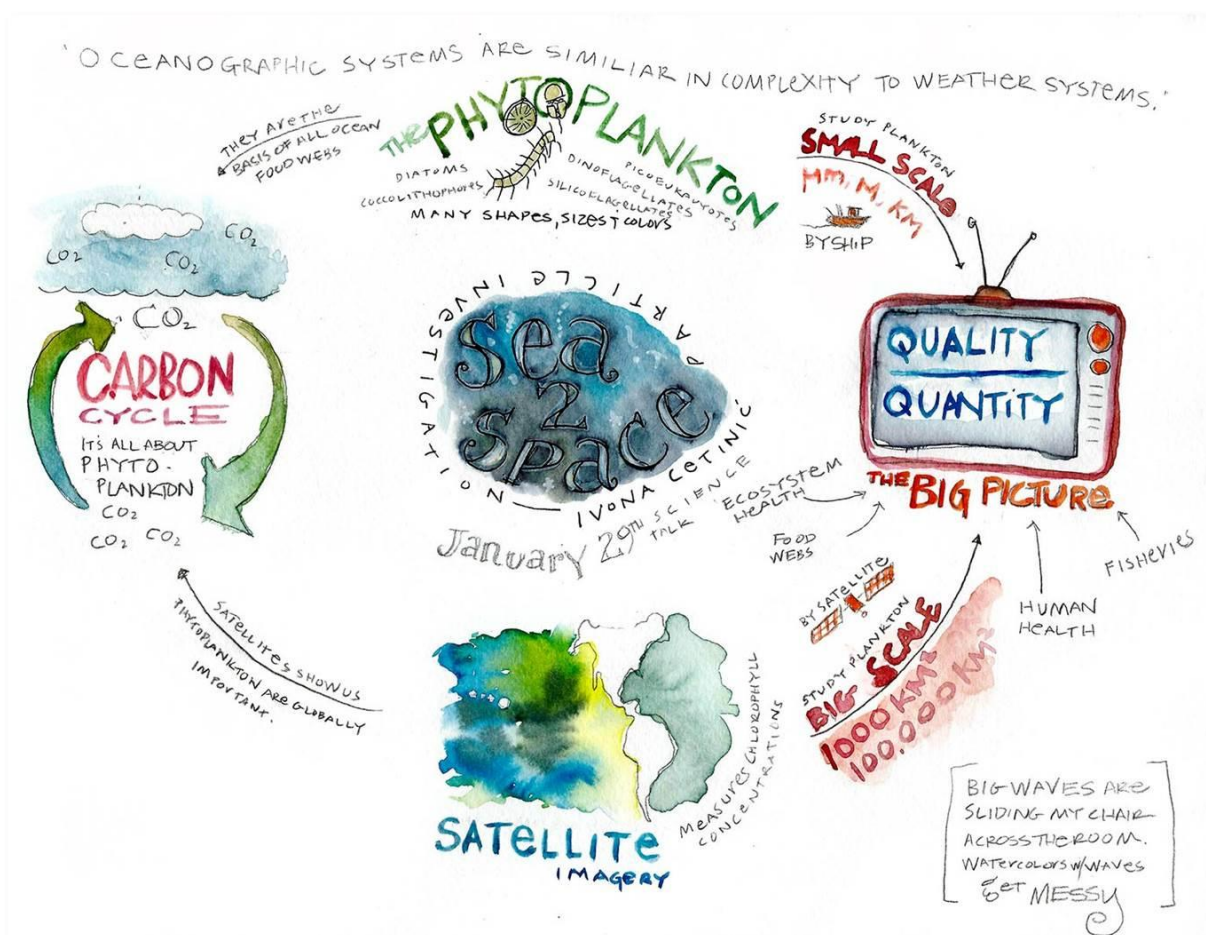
"OCEANOGRAPHIC SYSTEMS ARE SIMILIAR IN COMPLEXITY TO WEATHER SYSTEMS."

THEY ARE THE BASIS OF ALL OCEAN FOOD WEBS

THE PHYTOPLANKTON

DIATOMS
COCCOLITHOPHORES
PICOEUKARYOTES
DINOFLAGELLATES
SILICOFLAGELLATES
MANY SHAPES, SIZES & COLORS

STUDY PLANKTON
SMALL SCALE
MM, M, KM
BY SHIP

$CO_2$ $CO_2$ $CO_2$

$CO_2$

CARBON CYCLE
IT'S ALL ABOUT PHYTO-PLANKTON
$CO_2$
$CO_2$ $CO_2$

ARTICLE INVESTIGATION
sea 2 space
IVONA CETINIC
January 29th SCIENCE TALK

QUALITY
QUANTITY

THE BIG PICTURE

ECOSYSTEM HEALTH
FOOD WEBS
FISHERIES
HUMAN HEALTH

BY SATELLITE
STUDY PLANKTON
BIG SCALE
1000 KM²
100,000 KM²

SATELLITES SHOW US PHYTOPLANKTON ARE GLOBALLY IMPORTANT.

MEASURES CHLOROPHYLL CONCENTRATIONS

SATELLITE IMAGERY

BIG WAVES ARE SLIDING MY CHAIR ACROSS THE ROOM. WATERCOLORS W/WAVES GET MESSY